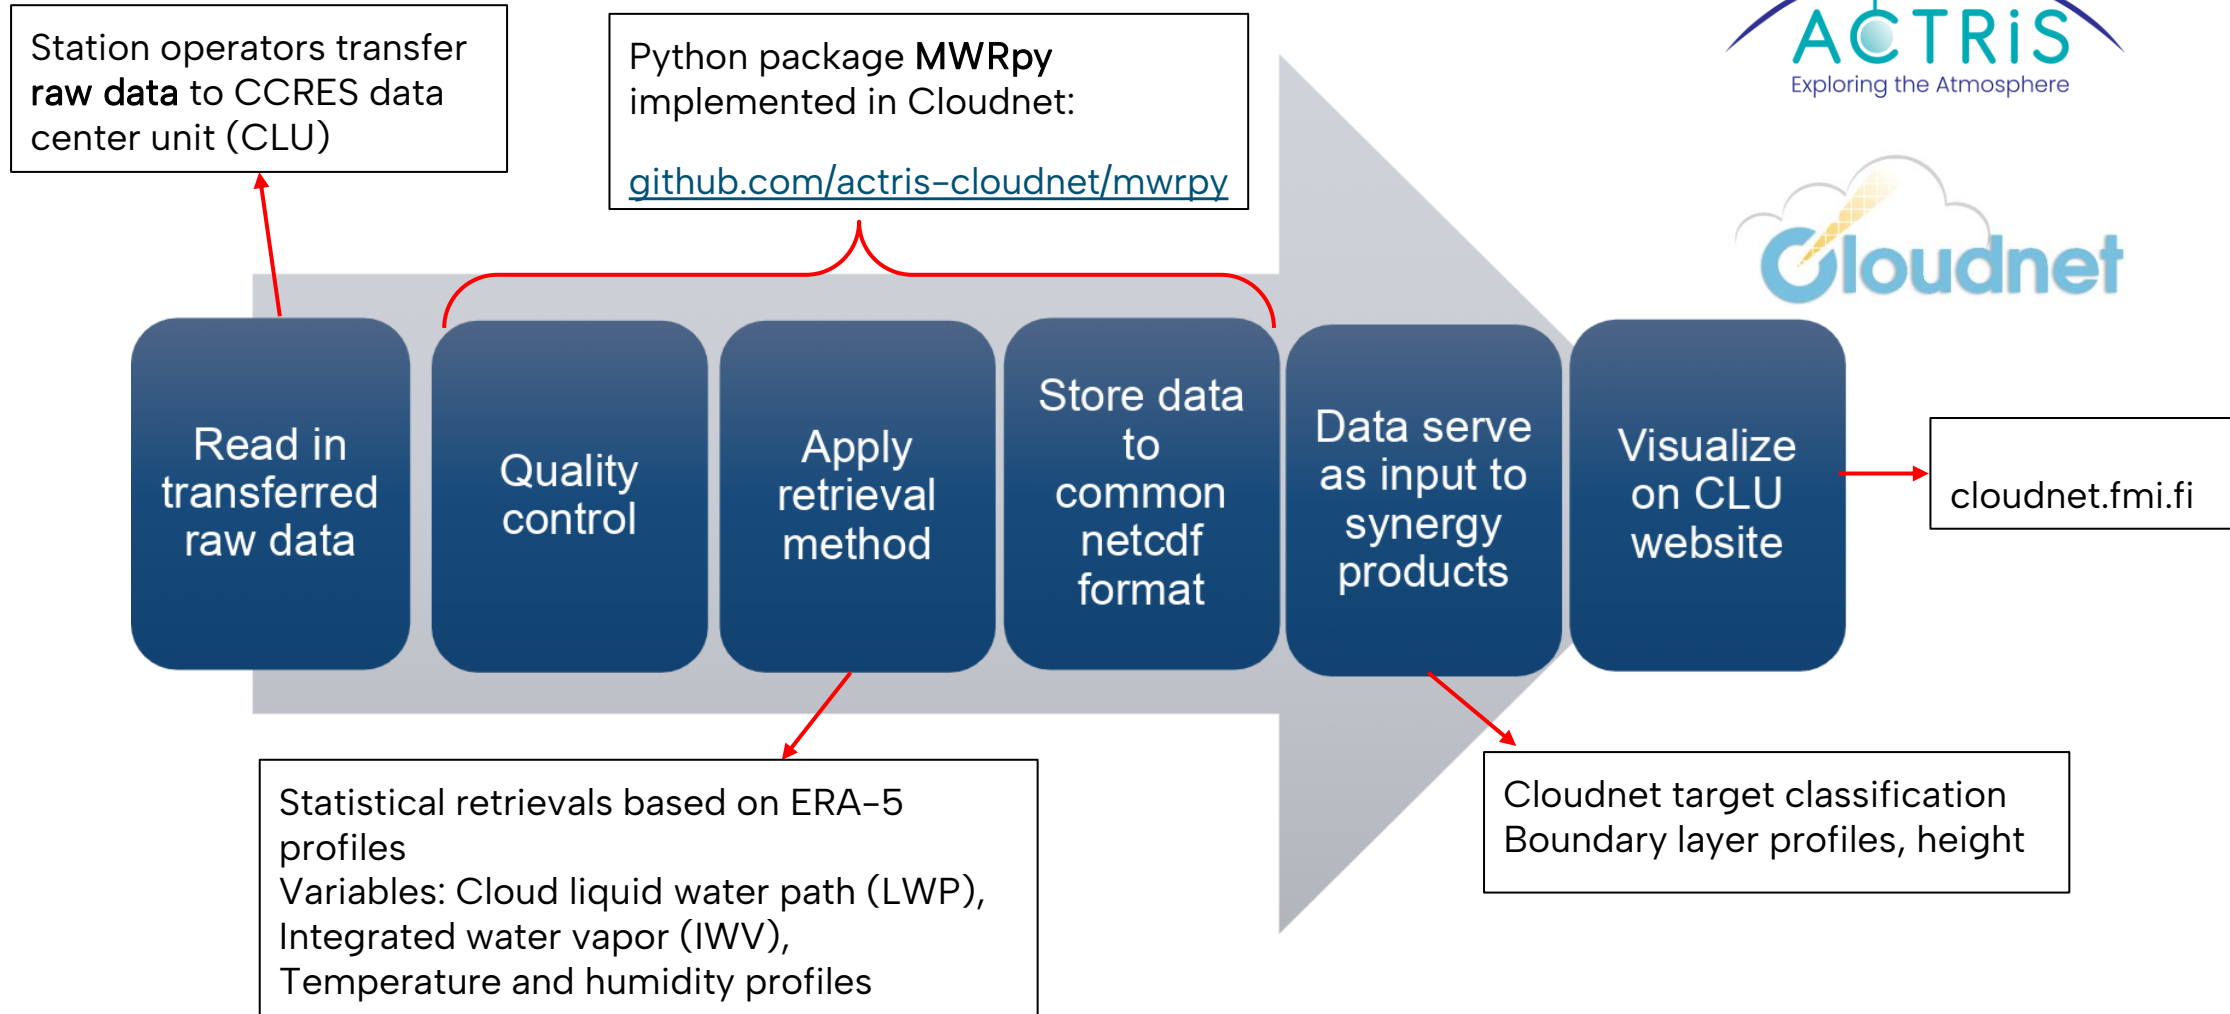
Station operators transfer **raw data** to CCRES data center unit (CLU)

Python package **MWRpy** implemented in Cloudnet:

github.com/actris-cloudnet/mwrpy

ACTRIS
Exploring the Atmosphere

Cloudnet

Read in transferred raw data

Quality control

Apply retrieval method

Store data to common netcdf format

Data serve as input to synergy products

Visualize on CLU website

cloudnet.fmi.fi

Statistical retrievals based on ERA-5 profiles
Variables: Cloud liquid water path (LWP), Integrated water vapor (IWV), Temperature and humidity profiles

Cloudnet target classification
Boundary layer profiles, height